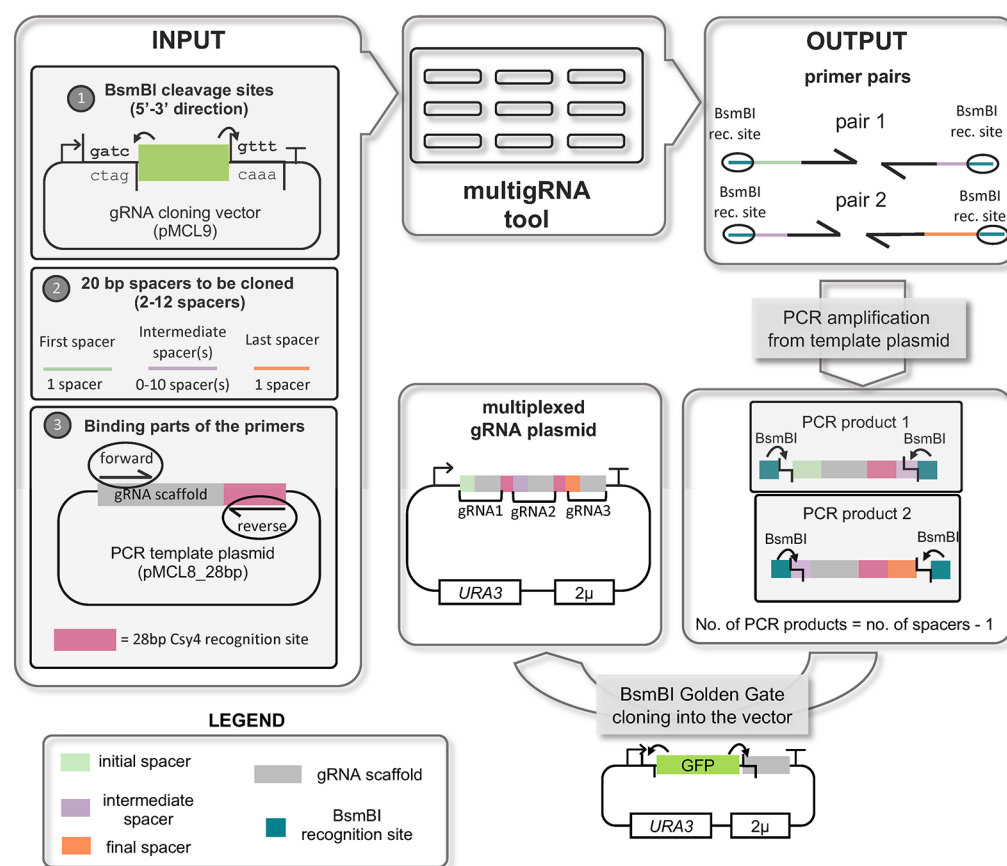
INPUT

1 BsmBI cleavage sites (5'-3' direction)

gatc gttt
ctag caaa

gRNA cloning vector (pMCL9)

2 20 bp spacers to be cloned (2-12 spacers)

First spacer
1 spacer

Intermediate spacer(s)
0-10 spacer(s)

Last spacer
1 spacer

3 Binding parts of the primers

forward
gRNA scaffold
reverse

PCR template plasmid (pMCL8_28bp)

= 28bp Csy4 recognition site

multigRNA tool

OUTPUT

primer pairs

BsmBI rec. site
pair 1
BsmBI rec. site

BsmBI rec. site
pair 2
BsmBI rec. site

PCR amplification from template plasmid

multiplexed gRNA plasmid

gRNA1 gRNA2 gRNA3

URA3 2μ

PCR product 1
BsmBI BsmBI

PCR product 2
BsmBI BsmBI

No. of PCR products = no. of spacers - 1

BsmBI Golden Gate cloning into the vector

GFP

URA3 2μ

LEGEND

initial spacer
intermediate spacer
final spacer
gRNA scaffold
BsmBI recognition site